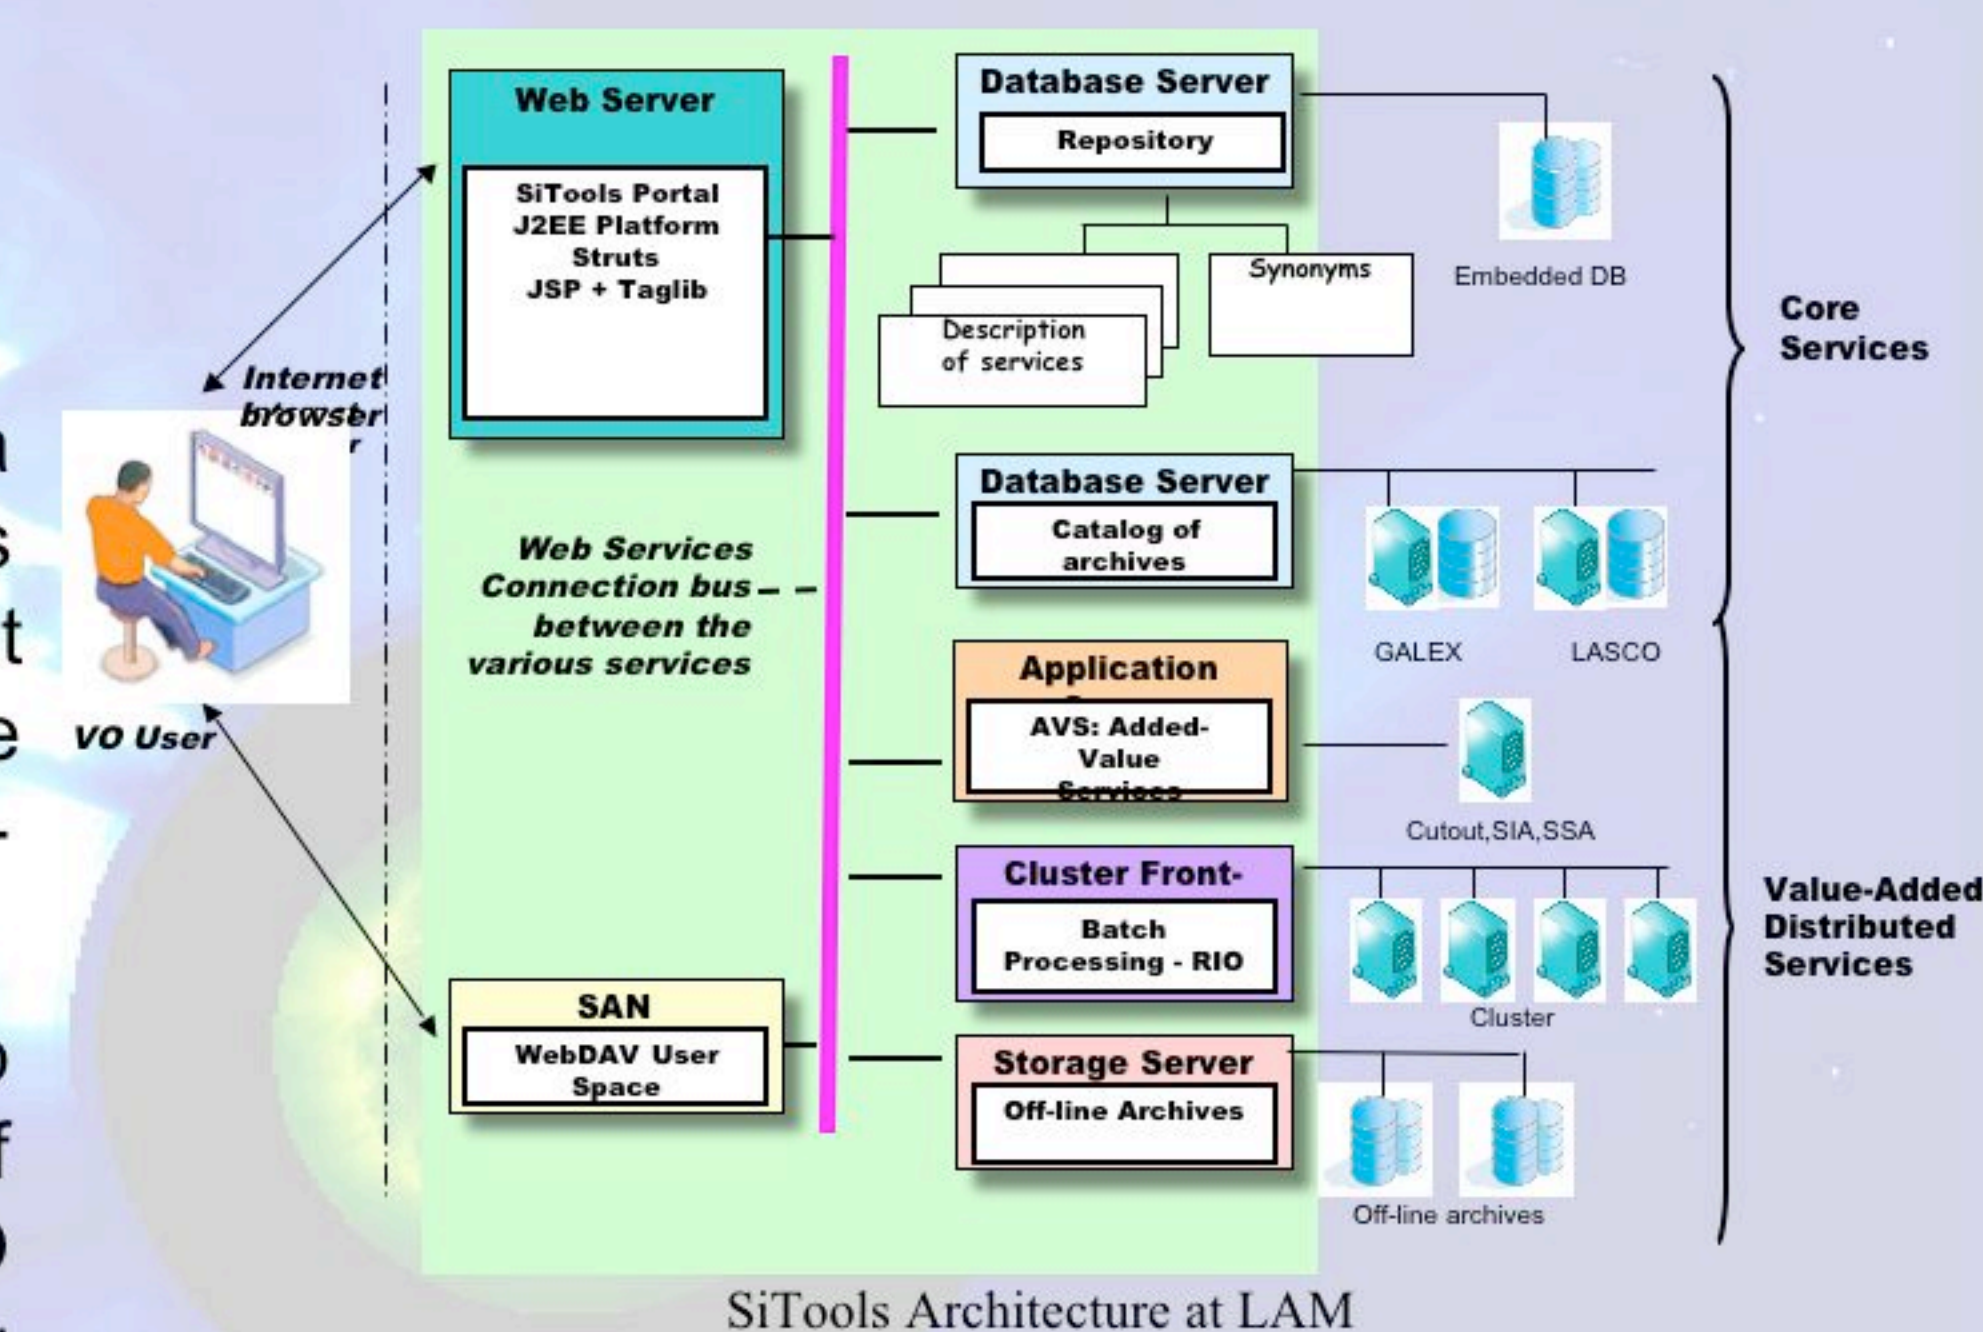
Web Server

SiTools Portal
J2EE Platform
Struts
JSP + Taglib

Internet browser

VO User

Web Services Connection bus between the various services

SAN

WebDAV User Space

Database Server

Repository

Description of services

Synonyms

Embedded DB

Core Services

Database Server

Catalog of archives

GALEX

LASCO

Application

AVS: Added-Value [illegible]

Cutout,SIA,SSA

Cluster Front-

Batch Processing - RIO

Cluster

Value-Added Distributed Services

Storage Server

Off-line Archives

Off-line archives

SiTools Architecture at LAM